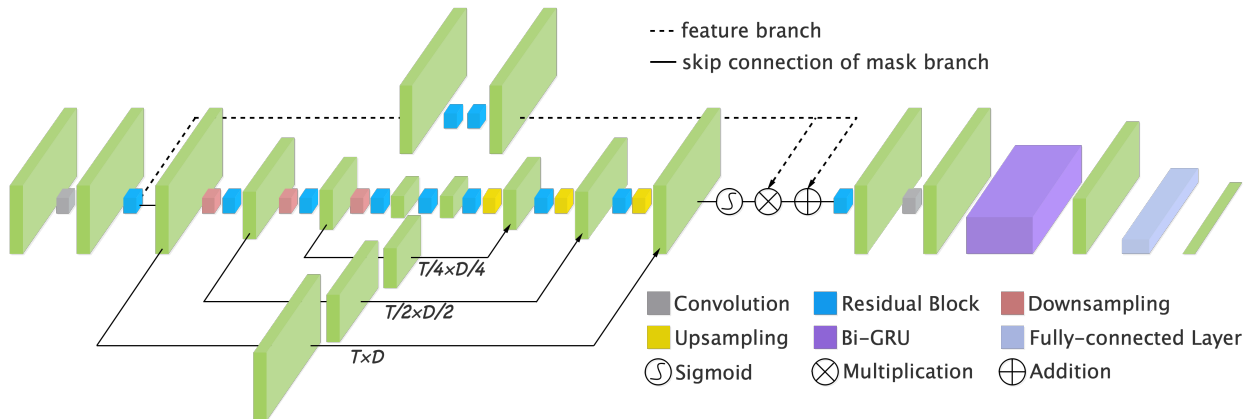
feature branch
skip connection of mask branch

$T/4 \times D/4$
$T/2 \times D/2$
$T \times D$

Convolution
Residual Block
Downsampling
Upsampling
Bi-GRU
Fully-connected Layer
Sigmoid
Multiplication
Addition